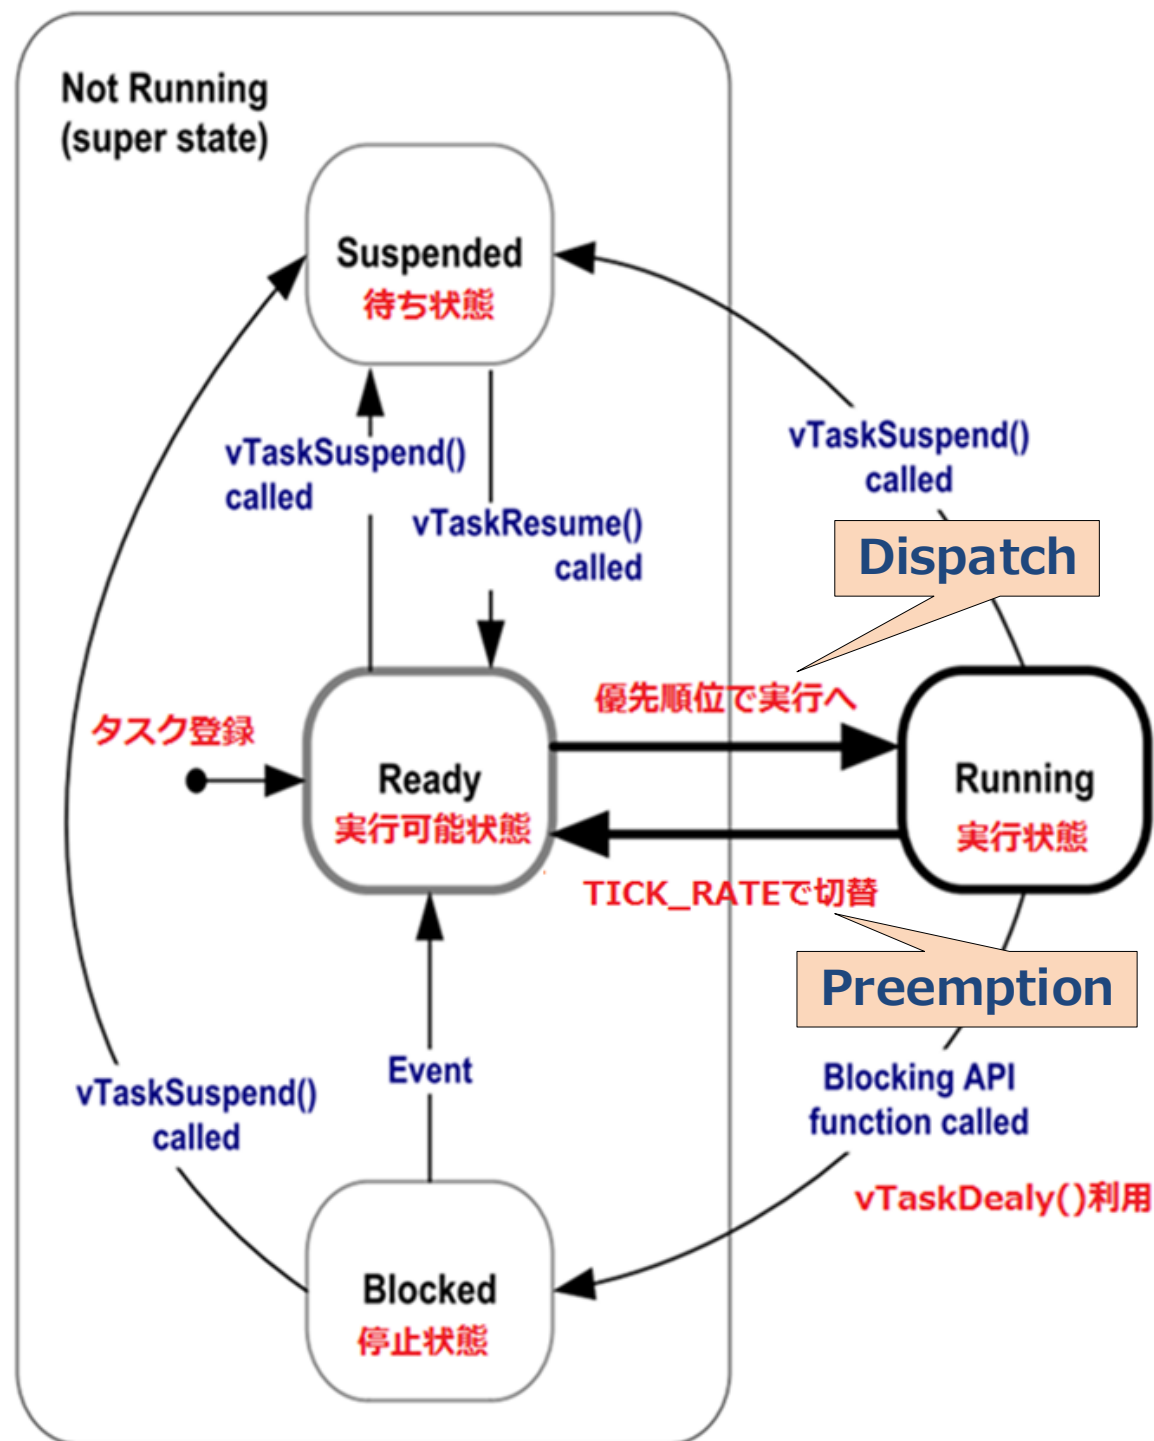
Not Running
(super state)

Suspended
待ち状態

vTaskSuspend()
called

vTaskResume()
called

vTaskSuspend()
called

Dispatch

優先順位で実行へ

タスク登録

Ready
実行可能状態

Running
実行状態

TICK_RATEで切替

Preemption

vTaskSuspend()
called

Event

Blocking API
function called

vTaskDealy()利用

Blocked
停止状態